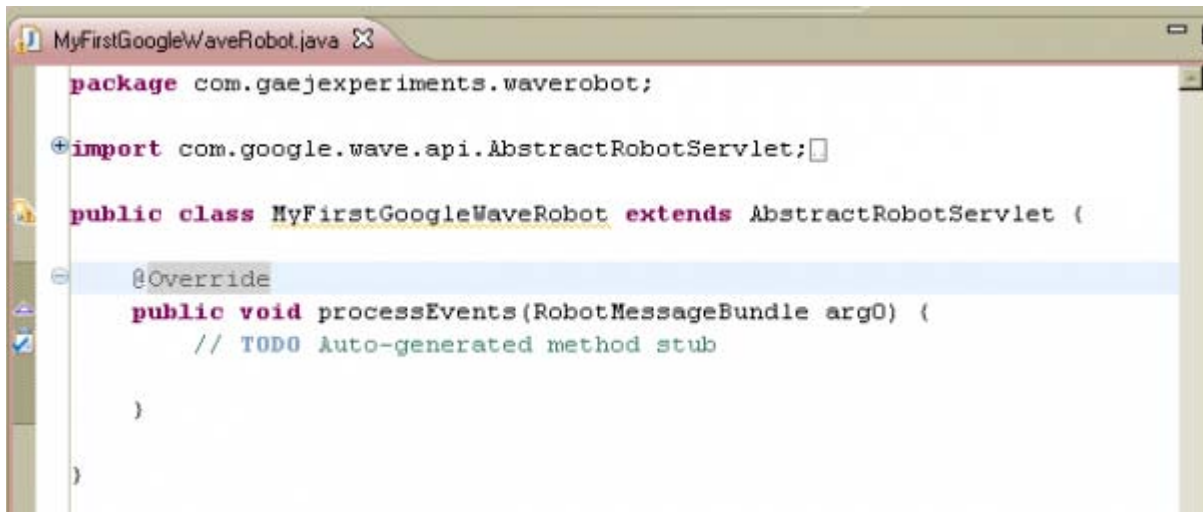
MyFirstGoogleWaveRobot.java

package com.gaejexperiments.waverobot;

import com.google.wave.api.AbstractRobotServlet;

public class MyFirstGoogleWaveRobot extends AbstractRobotServlet {

@Override
public void processEvents(RobotMessageBundle arg0) {
// TODO Auto-generated method stub

}

}